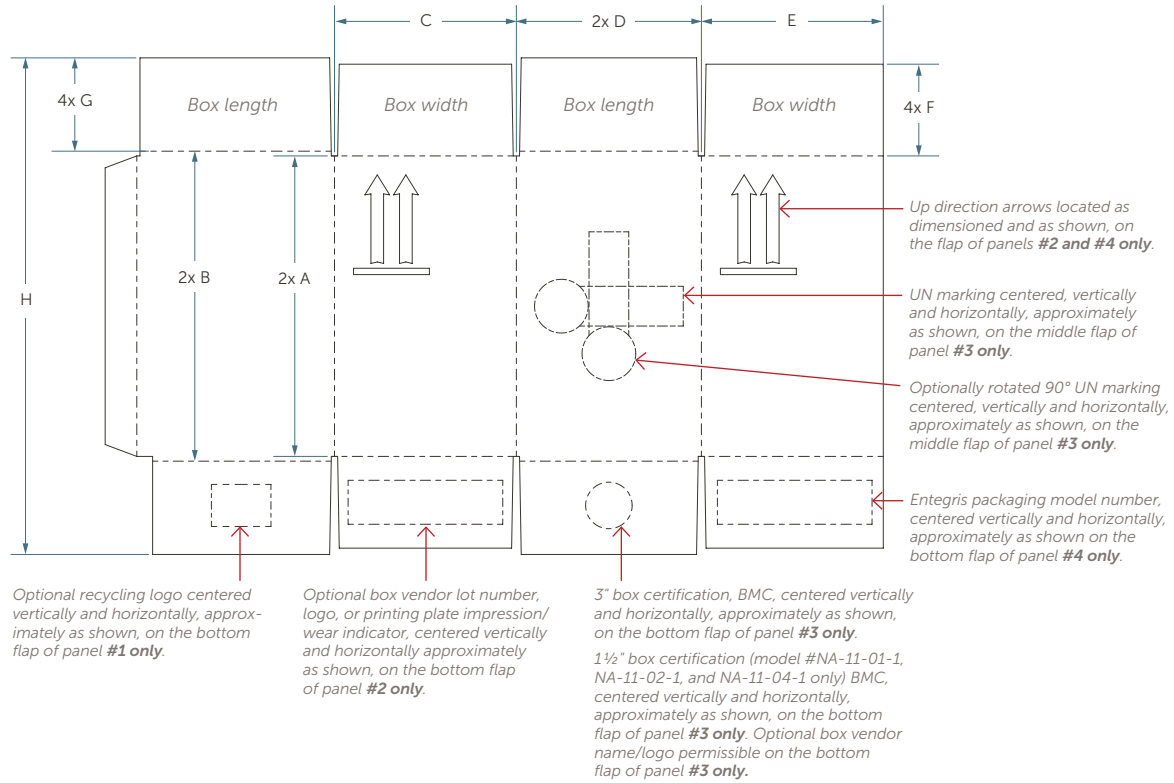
C

2x D

E

4x G

Box length

Box width

Box length

Box width

4x F

H

2x B

2x A

Up direction arrows located as dimensioned and as shown, on the flap of panels **#2 and #4 only**.

UN marking centered, vertically and horizontally, approximately as shown, on the middle flap of panel **#3 only**.

Optionally rotated 90° UN marking centered, vertically and horizontally, approximately as shown, on the middle flap of panel **#3 only**.

Entegris packaging model number, centered vertically and horizontally, approximately as shown on the bottom flap of panel **#4 only**.

Optional recycling logo centered vertically and horizontally, approximately as shown, on the bottom flap of panel **#1 only**.

Optional box vendor lot number, logo, or printing plate impression/ wear indicator, centered vertically and horizontally approximately as shown, on the bottom flap of panel **#2 only**.

3" box certification, BMC, centered vertically and horizontally, approximately as shown, on the bottom flap of panel **#3 only**.

1½" box certification (model #NA-11-01-1, NA-11-02-1, and NA-11-04-1 only) BMC, centered vertically and horizontally, approximately as shown, on the bottom flap of panel **#3 only**. Optional box vendor name/logo permissible on the bottom flap of panel **#3 only.**